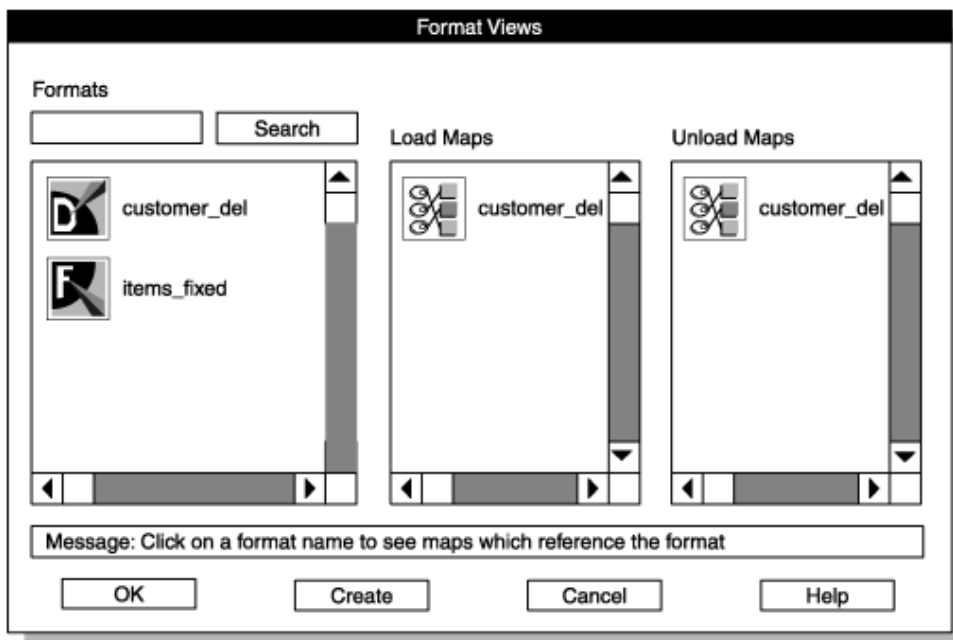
Format Views

Formats

Search

Load Maps

Unload Maps

customer_del

items_fixed

customer_del

customer_del

Message: Click on a format name to see maps which reference the format

OK

Create

Cancel

Help